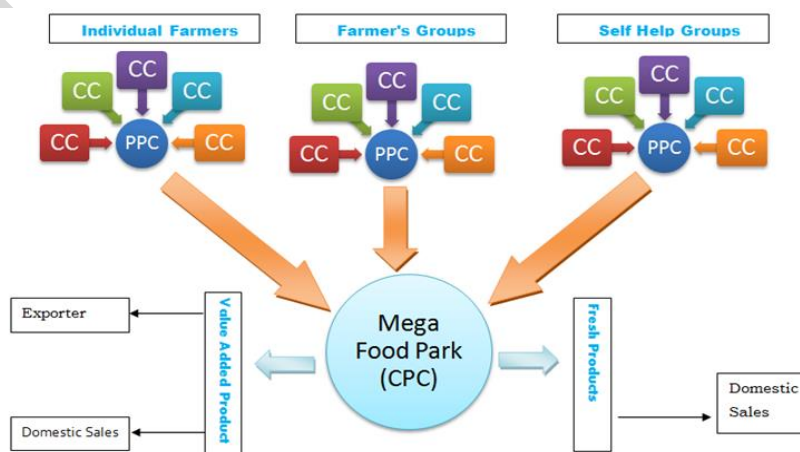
Individual Farmers

CC
CC
CC
CC
PPC
CC

Farmer's Groups

CC
CC
CC
CC
PPC
CC

Self Help Groups

CC
CC
CC
CC
PPC
CC

Mega Food Park (CPC)

Value Added Product

Exporter

Domestic Sales

Fresh Products

Domestic Sales